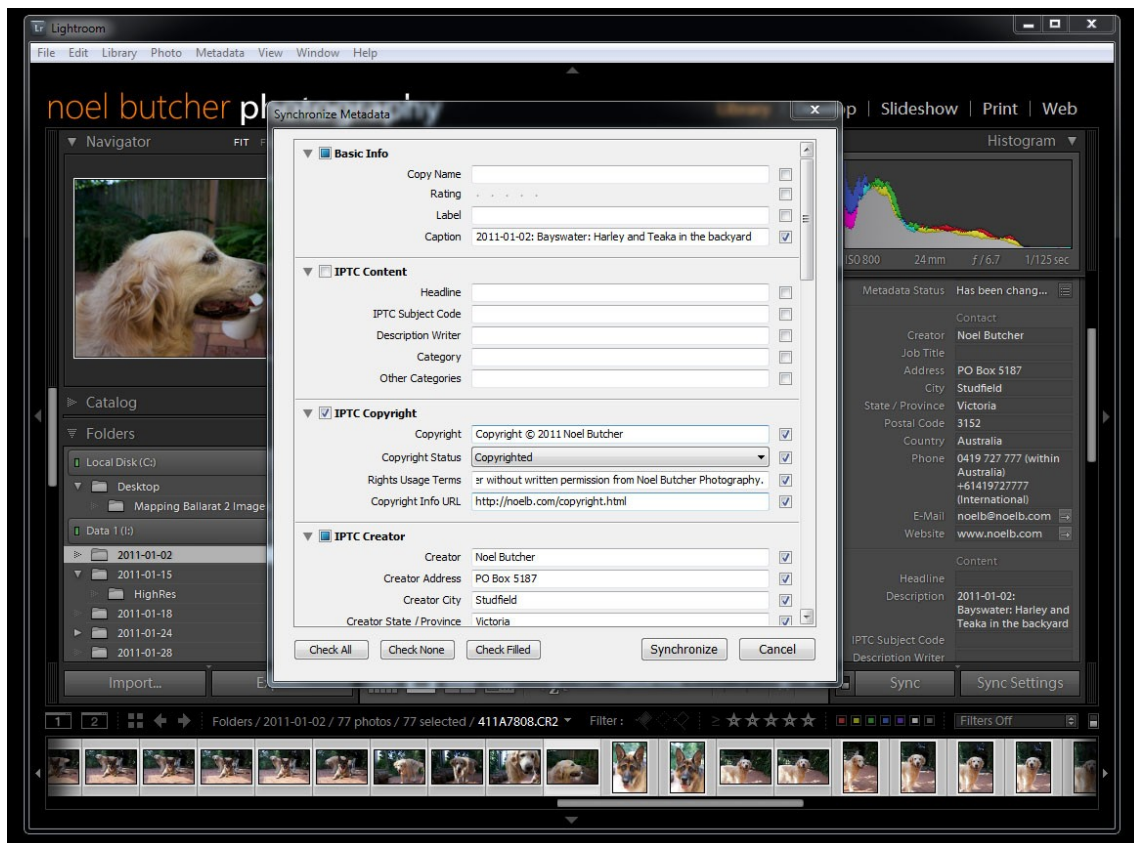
Lightroom

File Edit Library Photo Metadata View Window Help

noel butcher pl

p | Slideshow | Print | Web

Navigator FIT F

Histogram

ISO 800 24 mm f/6.7 1/125 sec

Catalog

Folders

Local Disk (C:)

Desktop

Mapping Ballarat 2 Image

Data 1 (I:)

2011-01-02

2011-01-15

HighRes

2011-01-18

2011-01-24

2011-01-28

Import...

Synchronize Metadata

Basic Info

Copy Name

Rating

Label

Caption 2011-01-02: Bayswater: Harley and Teaka in the backyard

IPTC Content

Headline

IPTC Subject Code

Description Writer

Category

Other Categories

IPTC Copyright

Copyright Copyright © 2011 Noel Butcher

Copyright Status Copyrighted

Rights Usage Terms er without written permission from Noel Butcher Photography.

Copyright Info URL http://noelb.com/copyright.html

IPTC Creator

Creator Noel Butcher

Creator Address PO Box 5187

Creator City Studfield

Creator State / Province Victoria

Check All Check None Check Filled Synchronize Cancel

Metadata Status Has been chang...

Contact

Creator Noel Butcher

Job Title

Address PO Box 5187

City Studfield

State / Province Victoria

Postal Code 3152

Country Australia

Phone 0419 727 777 (within Australia) +61419727777 (International)

E-Mail noelb@noelb.com

Website www.noelb.com

Content

Headline

Description 2011-01-02: Bayswater: Harley and Teaka in the backyard

IPTC Subject Code

Description Writer

Sync Sync Settings

1 2 Folders / 2011-01-02 / 77 photos / 77 selected / 411A7808.CR2 Filter: Filters Off